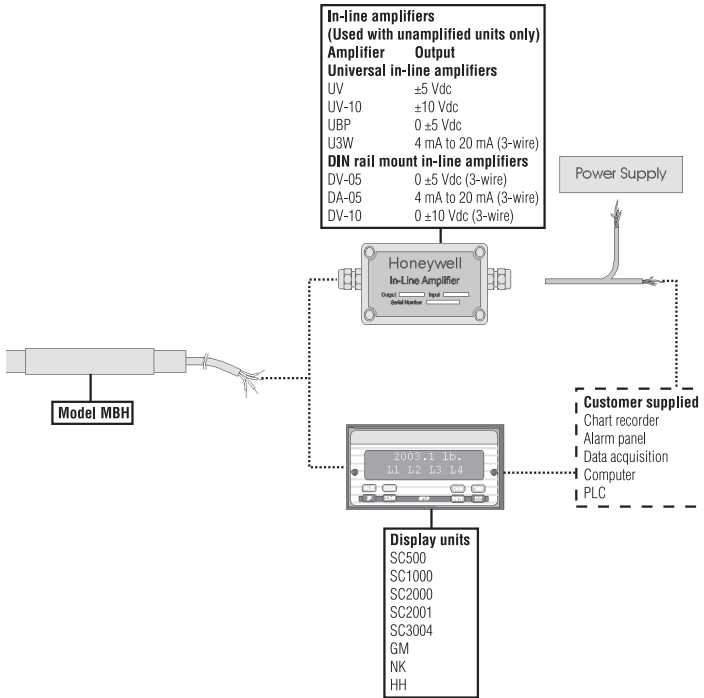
**In-line amplifiers (Used with unamplified units only)**

| Amplifier | Output |
|---|---|
| **Universal in-line amplifiers** | |
| UV | ±5 Vdc |
| UV-10 | ±10 Vdc |
| UBP | 0 ±5 Vdc |
| U3W | 4 mA to 20 mA (3-wire) |
| **DIN rail mount in-line amplifiers** | |
| DV-05 | 0 ±5 Vdc (3-wire) |
| DA-05 | 4 mA to 20 mA (3-wire) |
| DV-10 | 0 ±10 Vdc (3-wire) |

Power Supply

Honeywell
In-Line Amplifier
Output Input
Serial Number

Model MBH

2003.1 lb.
L1 L2 L3 L4

UP DOWN SETUP ENTER EXIT

**Customer supplied**
Chart recorder
Alarm panel
Data acquisition
Computer
PLC

**Display units**
SC500
SC1000
SC2000
SC2001
SC3004
GM
NK
HH